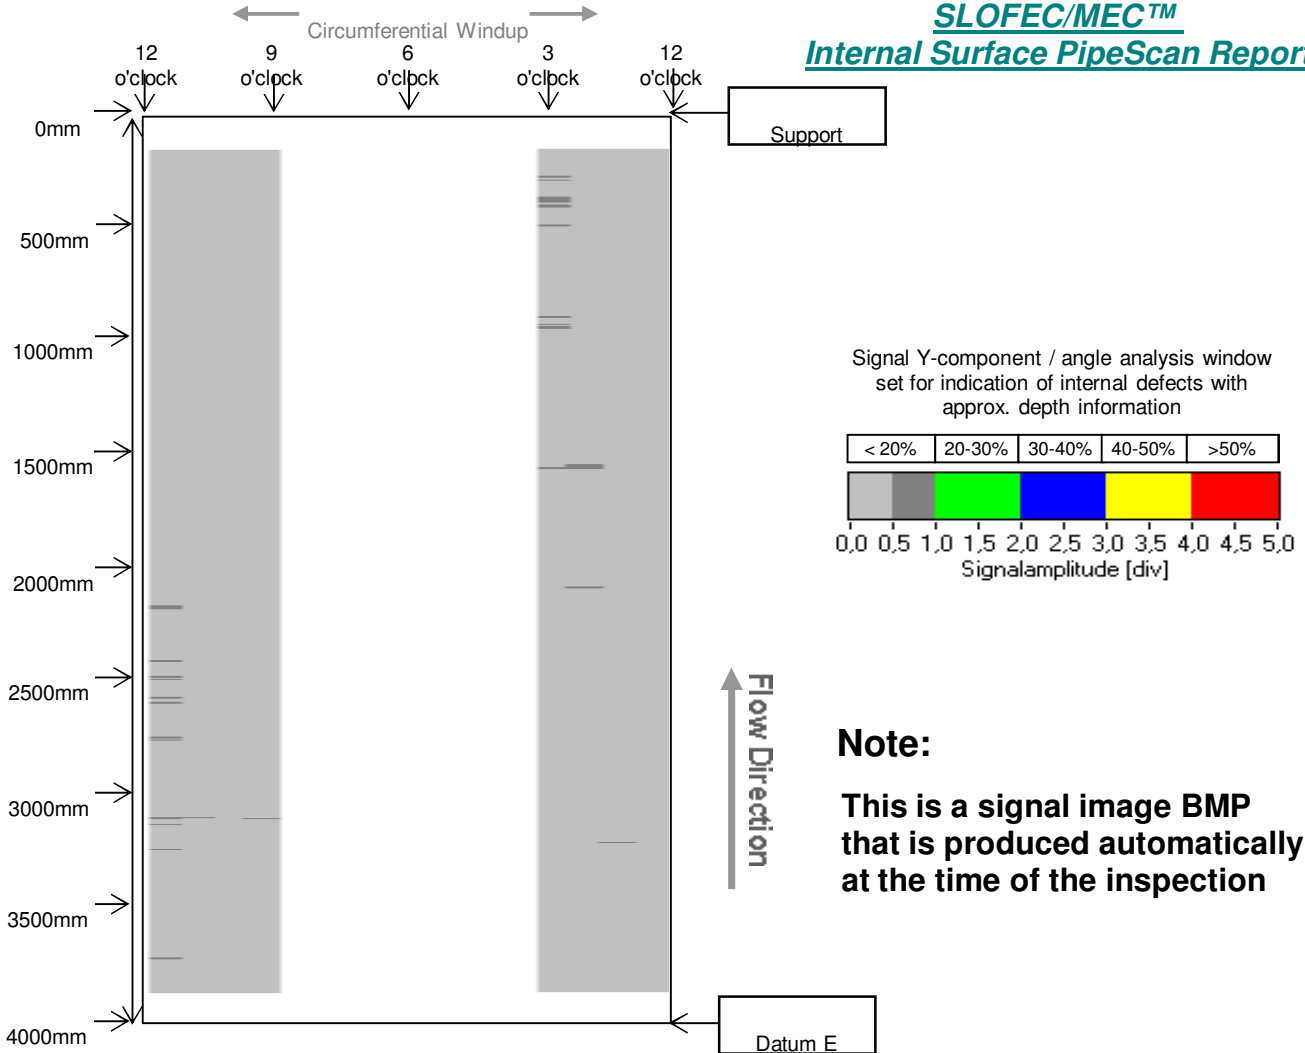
Circumferential Windup

SLOFEC/MEC™
Internal Surface PipeScan Report

12 o'clock 9 o'clock 6 o'clock 3 o'clock 12 o'clock

Support

0mm
500mm
1000mm
1500mm
2000mm
2500mm
3000mm
3500mm
4000mm

Signal Y-component / angle analysis window set for indication of internal defects with approx. depth information

| < 20% | 20-30% | 30-40% | 40-50% | >50% |
|---|---|---|---|---|

0,0 0,5 1,0 1,5 2,0 2,5 3,0 3,5 4,0 4,5 5,0
Signalamplitude [div]

Flow Direction

Note:

This is a signal image BMP that is produced automatically at the time of the inspection

Datum E